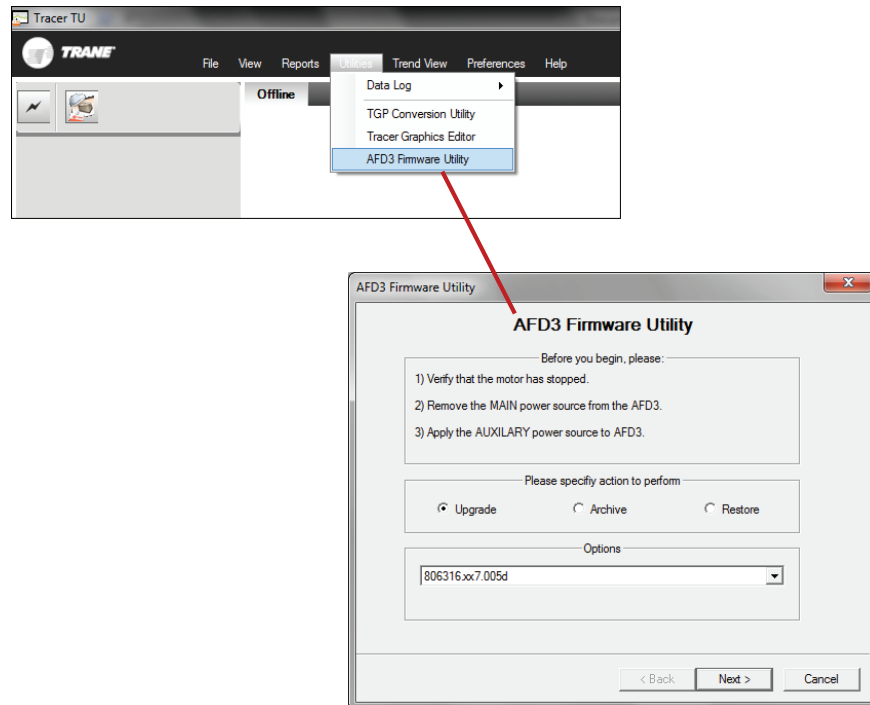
Tracer TU

TRANE

File View Reports Utilities Trend View Preferences Help

Offline

Data Log

TGP Conversion Utility

Tracer Graphics Editor

AFD3 Firmware Utility

AFD3 Firmware Utility

AFD3 Firmware Utility

Before you begin, please:

1) Verify that the motor has stopped.

2) Remove the MAIN power source from the AFD3.

3) Apply the AUXILARY power source to AFD3.

Please specifiy action to perform

Upgrade Archive Restore

Options

806316.xx7.005d

< Back Next > Cancel